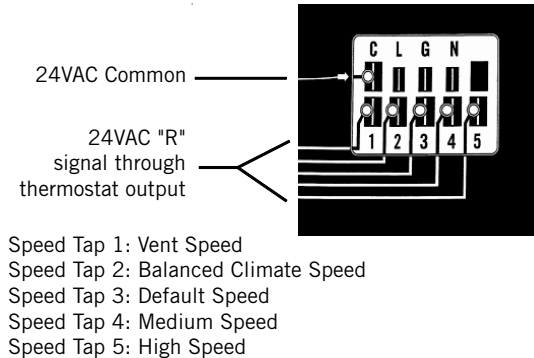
24VAC Common

24VAC "R" signal through thermostat output

C L G N

1 2 3 4 5

Speed Tap 1: Vent Speed
Speed Tap 2: Balanced Climate Speed
Speed Tap 3: Default Speed
Speed Tap 4: Medium Speed
Speed Tap 5: High Speed